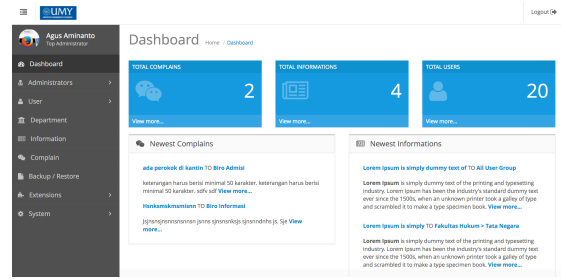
UMY

Logout

Agus Aminanto
Top Administrator

Dashboard
Administrators
User
Department
Information
Complain
Backup / Restore
Extensions
System

Dashboard Home / Dashboard

TOTAL COMPLAINS
2
View more...

TOTAL INFORMATIONS
4
View more...

TOTAL USERS
20
View more...

Newest Complains

ada perokok di kantin TO Biro Admisi

keterangan harus berisi minimal 50 karakter. keterangan harus berisi minimal 50 karakter. sdfv sdf View more...

Hsnksmskmsmnn TO Biro Informasi

Jsjnsnsjnsnnsnsnsn jsnne sjnsnsnksjs sjnsnndnhs js. Sje View more...

Newest Informations

Lorem Ipsum is simply dummy text of TO All User Group

Lorem Ipsum is simply dummy text of the printing and typesetting industry. Lorem Ipsum has been the industry's standard dummy text ever since the 1500s, when an unknown printer took a galley of type and scrambled it to make a type specimen book. View more...

Lorem Ipsum is simply TO Fakultas Hukum > Tata Negara

Lorem Ipsum is simply dummy text of the printing and typesetting industry. Lorem Ipsum has been the industry's standard dummy text ever since the 1500s, when an unknown printer took a galley of type and scrambled it to make a type specimen book. View more...